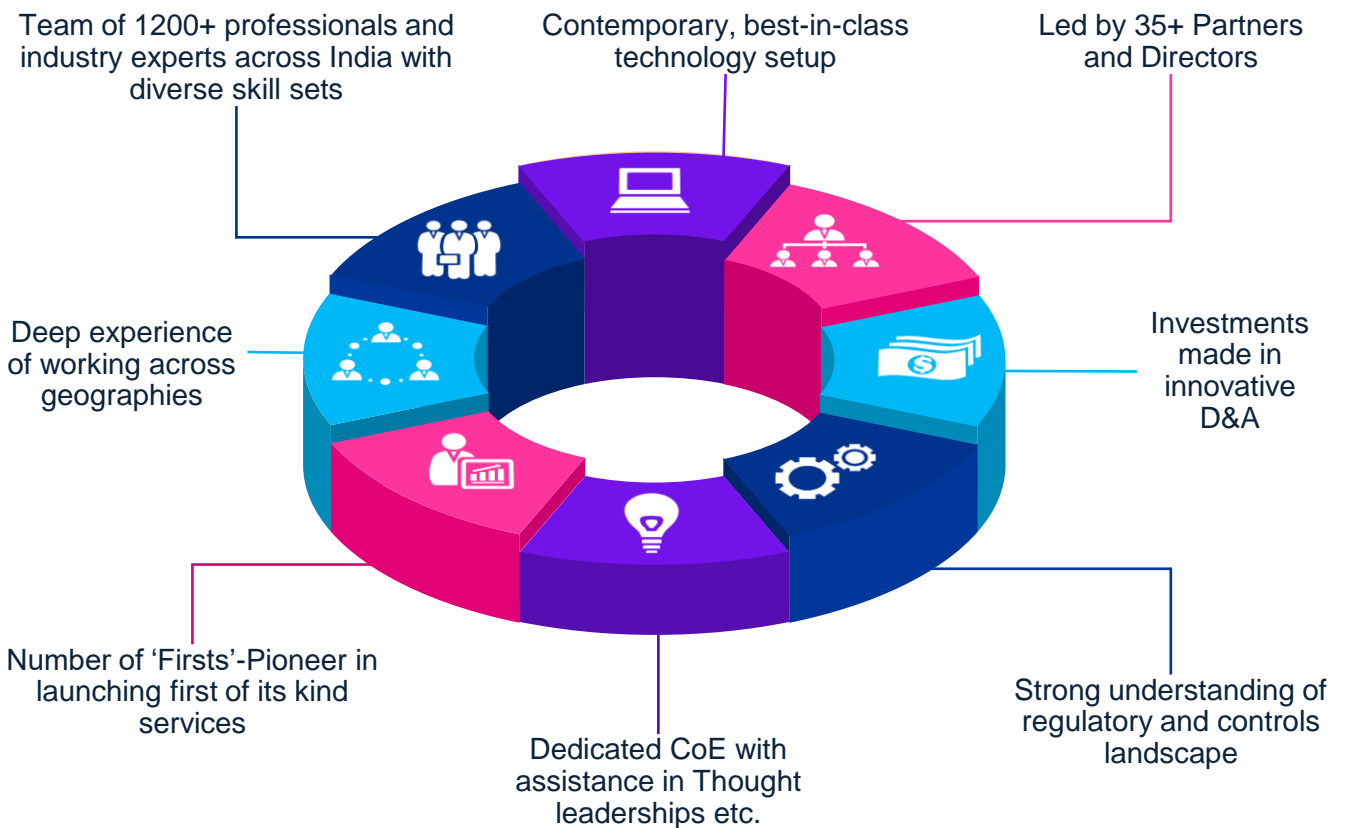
Team of 1200+ professionals and industry experts across India with diverse skill sets

Contemporary, best-in-class technology setup

Led by 35+ Partners and Directors

Deep experience of working across geographies

Investments made in innovative D&A

Number of 'Firsts'-Pioneer in launching first of its kind services

Strong understanding of regulatory and controls landscape

Dedicated CoE with assistance in Thought leaderships etc.